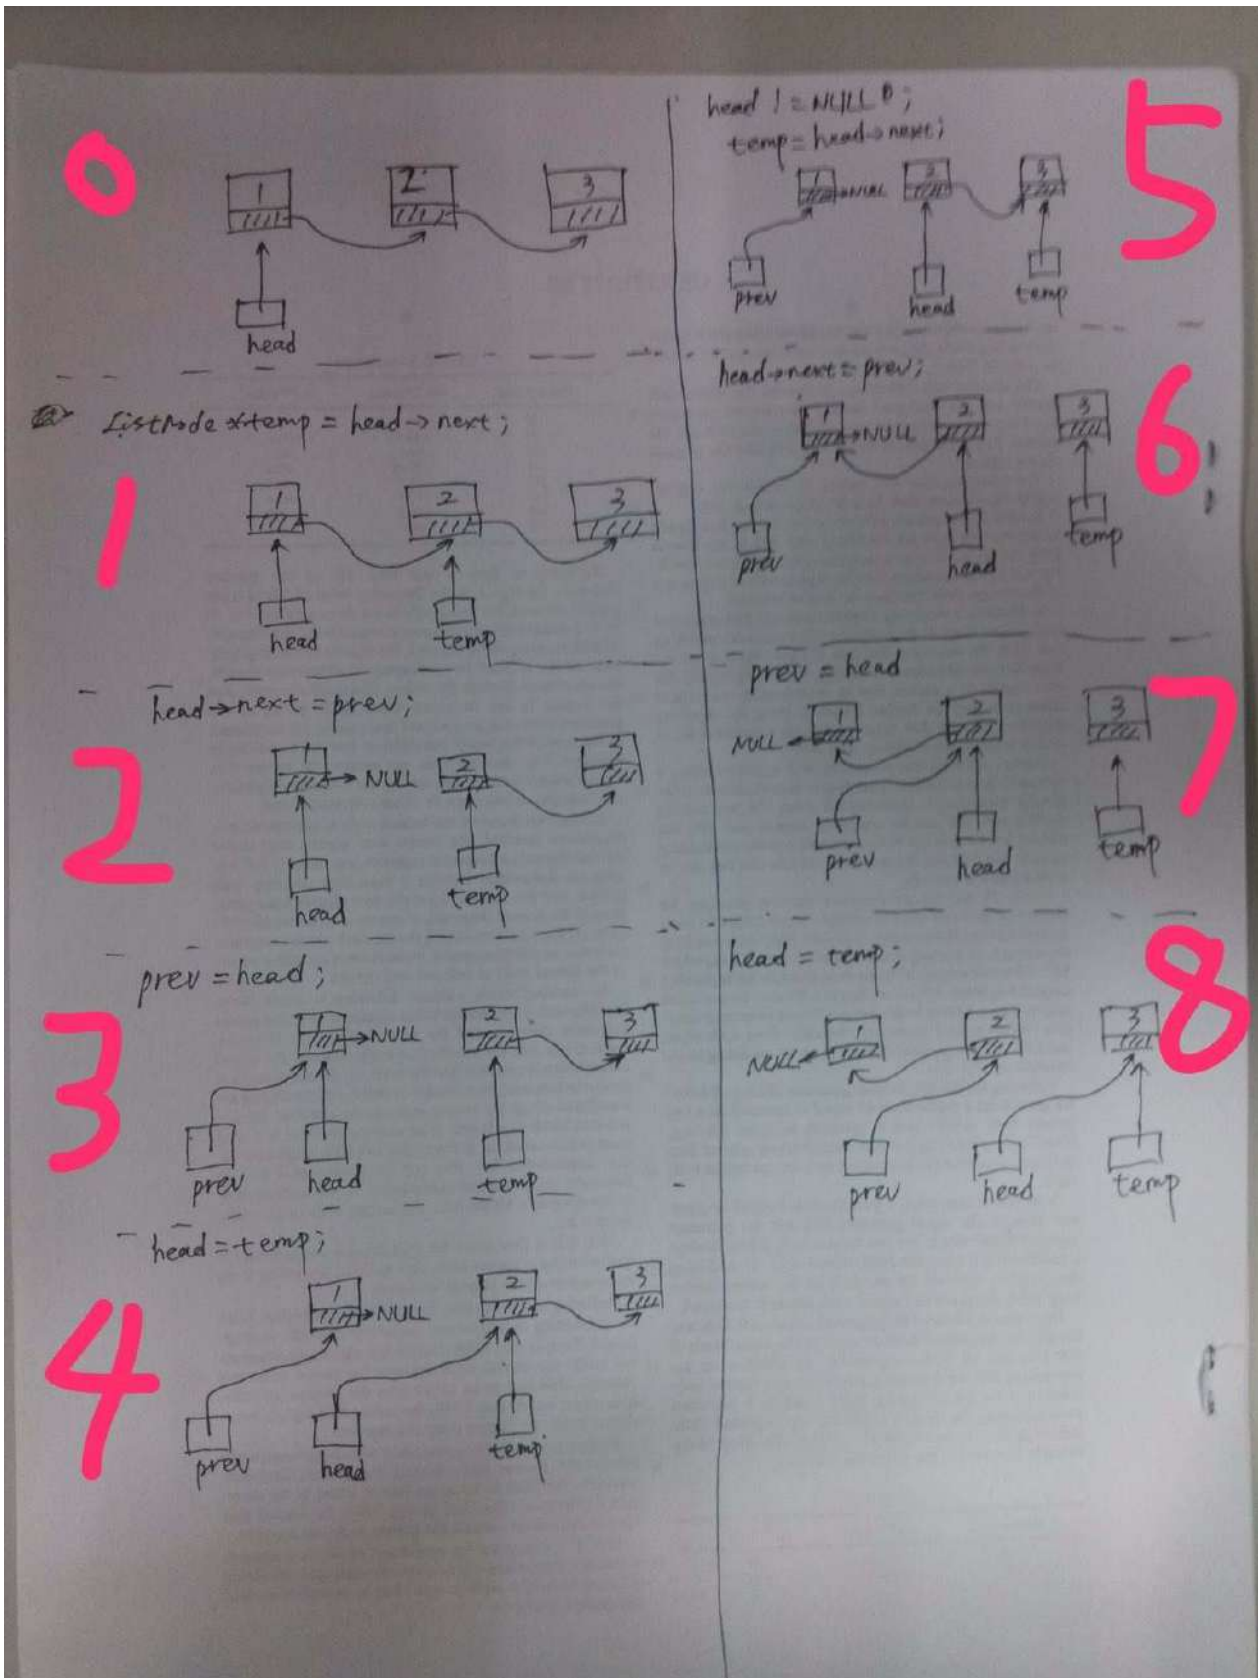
0

1 2 3

head

ListNode *temp = head->next;

1

1 2 3

head temp

head->next = prev;

2

1 NULL 2 3

head temp

prev = head;

3

1 NULL 2 3

prev head temp

head = temp;

4

1 NULL 2 3

prev head temp

head != NULL ;
temp = head->next;

5

1 NULL 2 3

prev head temp

head->next = prev;

6

1 NULL 2 3

prev head temp

prev = head

7

NULL 1 2 3

prev head temp

head = temp;

8

NULL 1 2 3

prev head temp